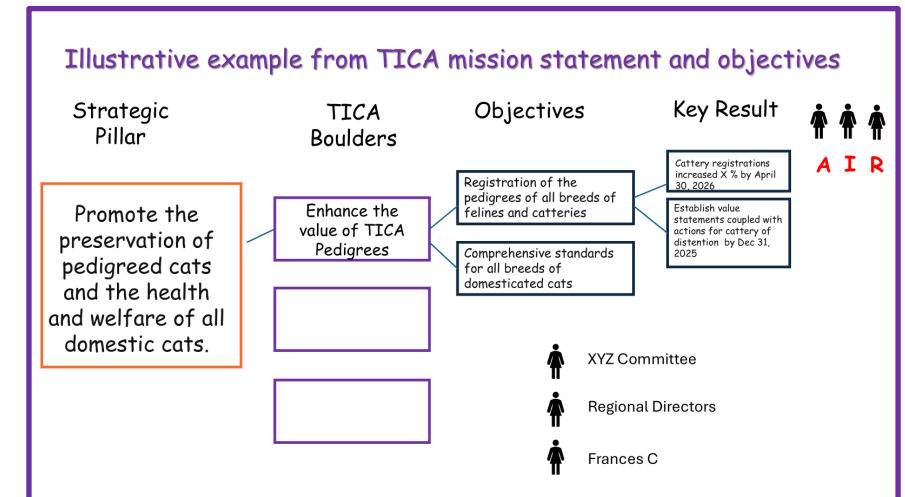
Illustrative example from TICA mission statement and objectives

Strategic Pillar

TICA Boulders

Objectives

Key Result

A I R

Promote the preservation of pedigreed cats and the health and welfare of all domestic cats.

Enhance the value of TICA Pedigrees

Registration of the pedigrees of all breeds of felines and catteries

Comprehensive standards for all breeds of domesticated cats

Cattery registrations increased X % by April 30, 2026

Establish value statements coupled with actions for cattery of distention by Dec 31, 2025

XYZ Committee

Regional Directors

Frances C